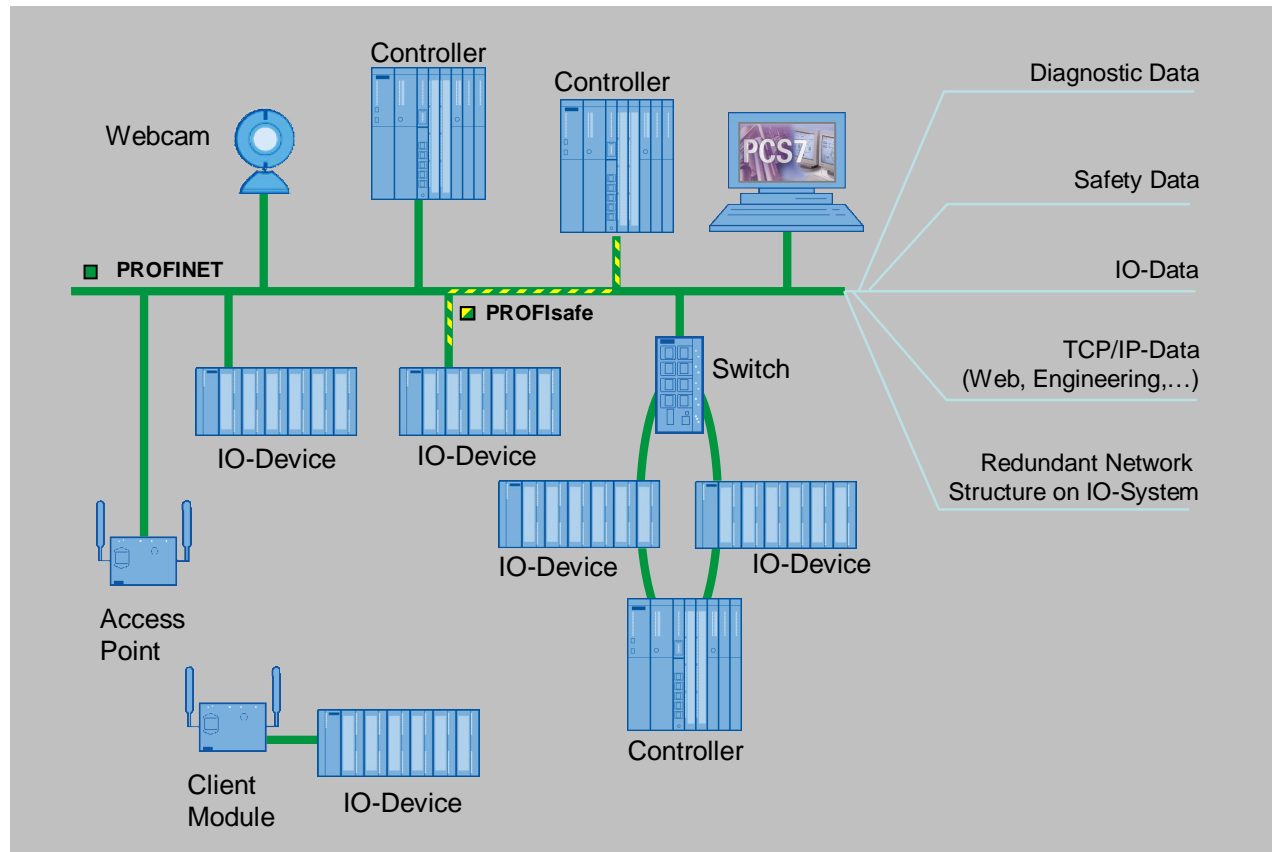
Controller

Controller

Webcam

PCS7

Diagnostic Data

Safety Data

PROFINET

IO-Data

PROFIsafe

TCP/IP-Data (Web, Engineering,…)

Switch

IO-Device

IO-Device

Redundant Network Structure on IO-System

IO-Device

IO-Device

Access Point

Controller

Client Module

IO-Device